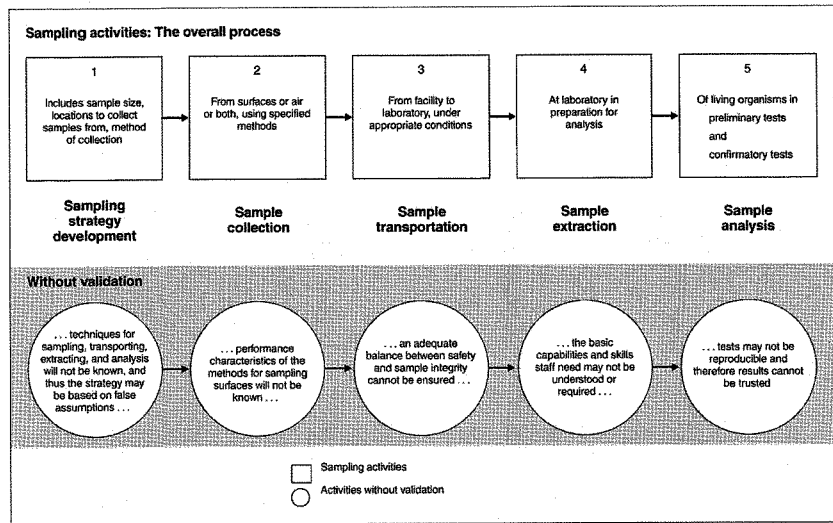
Sampling activities: The overall process

1

Includes sample size, locations to collect samples from, method of collection

2

From surfaces or air or both, using specified methods

3

From facility to laboratory, under appropriate conditions

4

At laboratory in preparation for analysis

5

Of living organisms in preliminary tests and confirmatory tests

Sampling strategy development

Sample collection

Sample transportation

Sample extraction

Sample analysis

Without validation

. . . techniques for sampling, transporting, extracting, and analysis will not be known, and thus the strategy may be based on false assumptions . . .

. . . performance characteristics of the methods for sampling surfaces will not be known . . .

. . . an adequate balance between safety and sample integrity cannot be ensured . . .

. . . the basic capabilities and skills staff need may not be understood or required . . .

. . . tests may not be reproducible and therefore results cannot be trusted

Sampling activities

Activities without validation